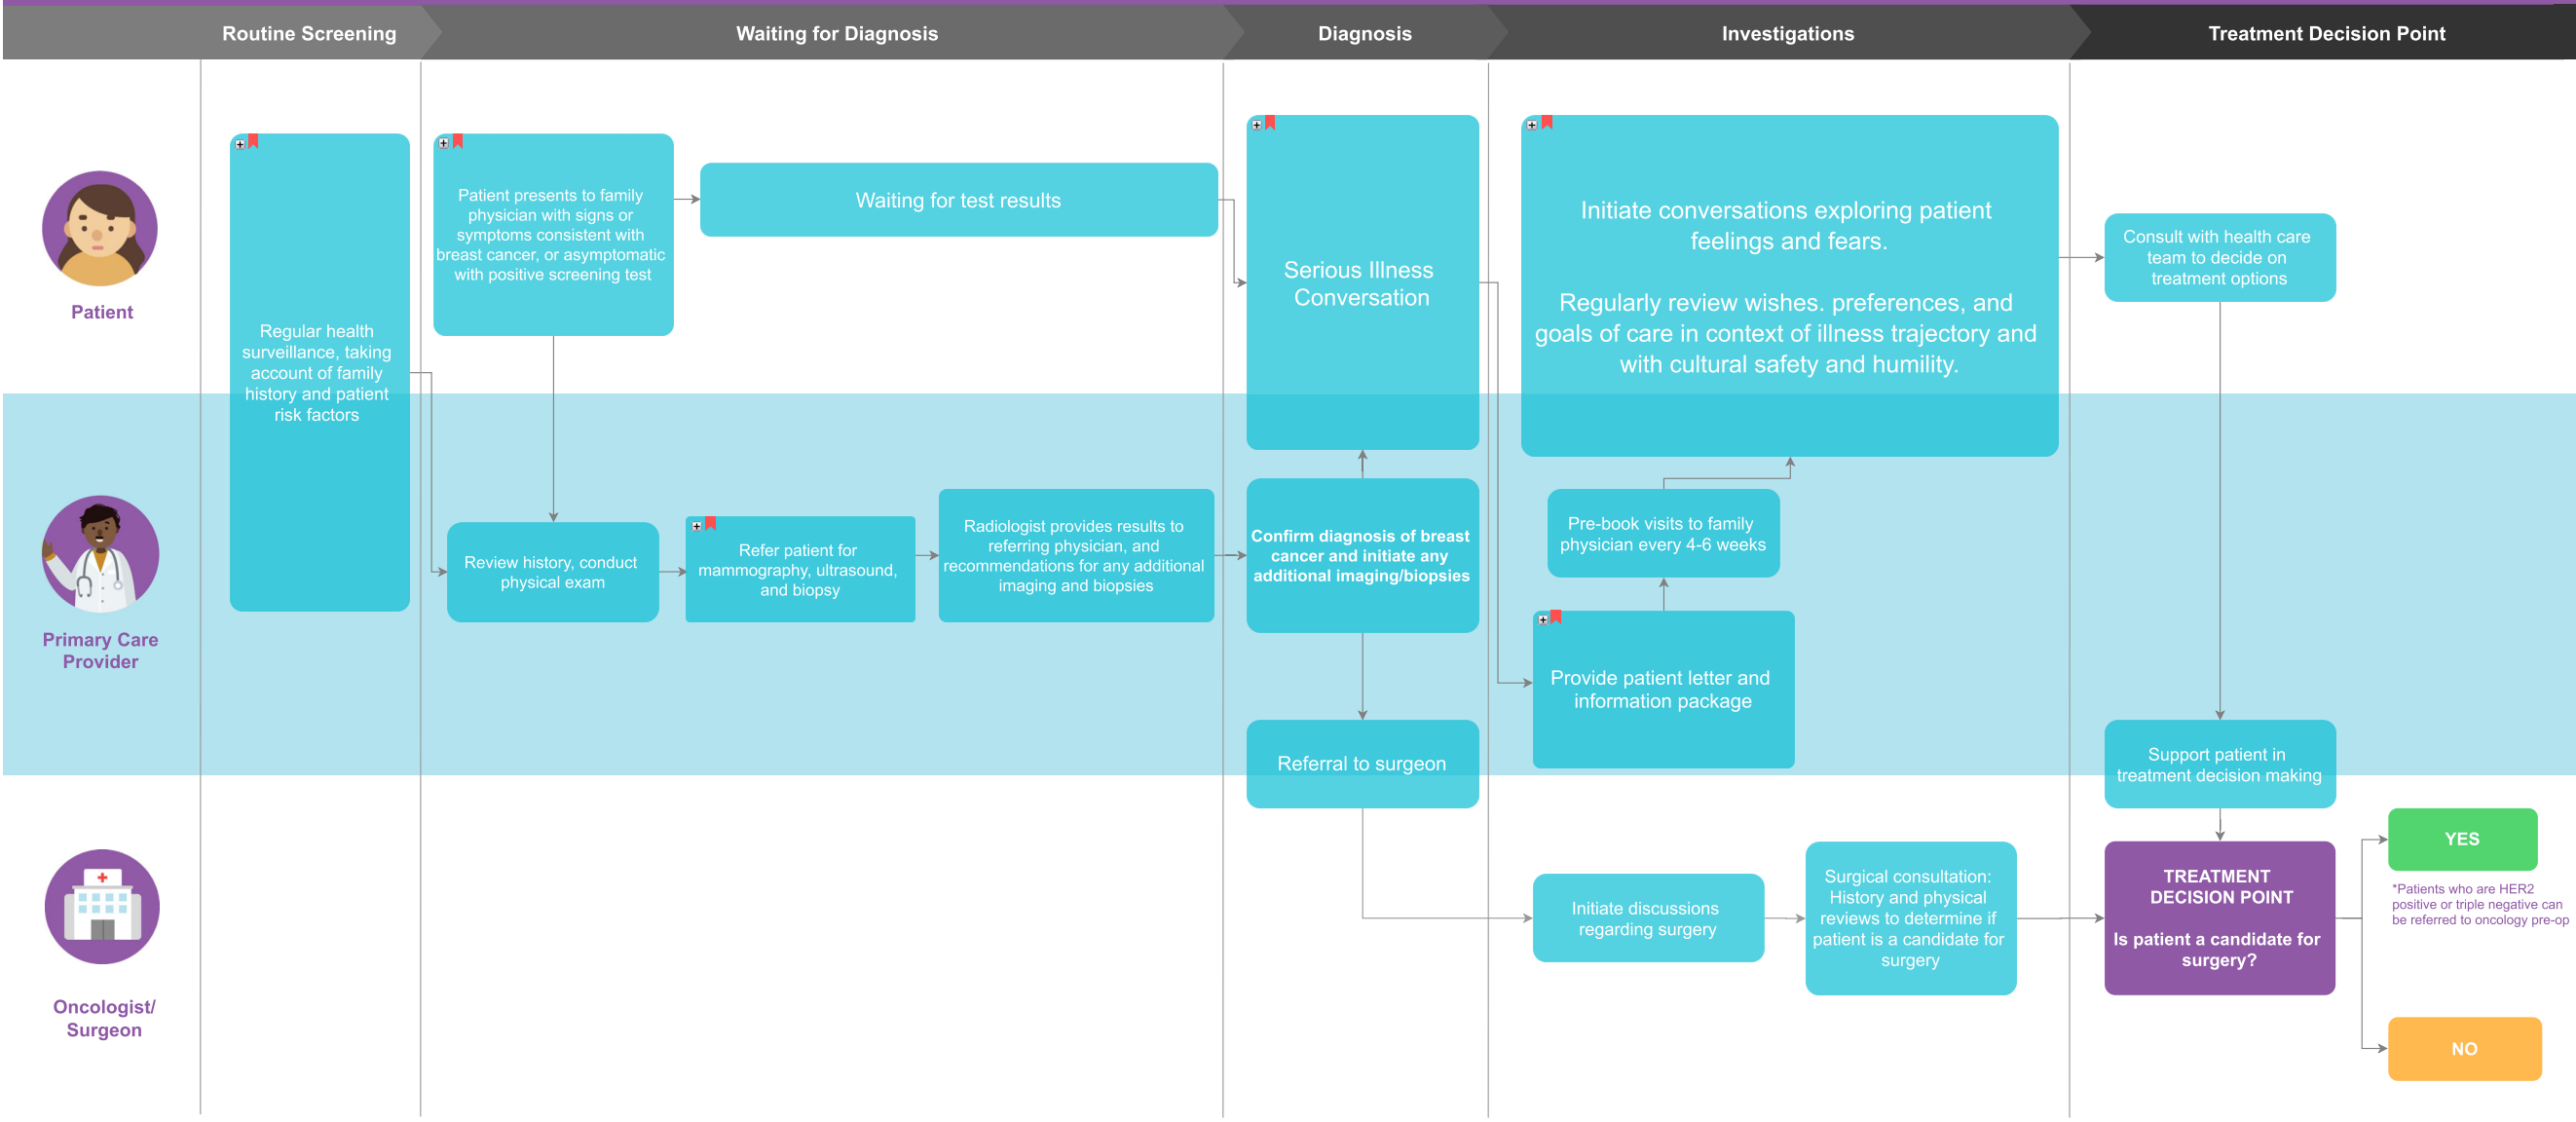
Routine Screening

Waiting for Diagnosis

Diagnosis

Investigations

Treatment Decision Point

Patient

Primary Care Provider

Oncologist/ Surgeon

Regular health surveillance, taking account of family history and patient risk factors

Patient presents to family physician with signs or symptoms consistent with breast cancer, or asymptomatic with positive screening test

Waiting for test results

Review history, conduct physical exam

Refer patient for mammography, ultrasound, and biopsy

Radiologist provides results to referring physician, and recommendations for any additional imaging and biopsies

Serious Illness Conversation

Confirm diagnosis of breast cancer and initiate any additional imaging/biopsies

Referral to surgeon

Initiate conversations exploring patient feelings and fears.

Regularly review wishes. preferences, and goals of care in context of illness trajectory and with cultural safety and humility.

Pre-book visits to family physician every 4-6 weeks

Provide patient letter and information package

Initiate discussions regarding surgery

Surgical consultation: History and physical reviews to determine if patient is a candidate for surgery

Consult with health care team to decide on treatment options

Support patient in treatment decision making

TREATMENT DECISION POINT

Is patient a candidate for surgery?

YES

*Patients who are HER2 positive or triple negative can be referred to oncology pre-op

NO